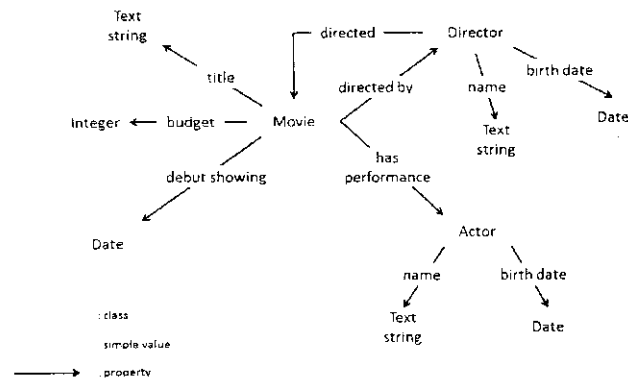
Text string

title

directed

Director

birth date

Date

directed by

name

Text string

Integer

budget

Movie

has performance

debut showing

Date

Actor

name

birth date

Text string

Date

: class

simple value

: property